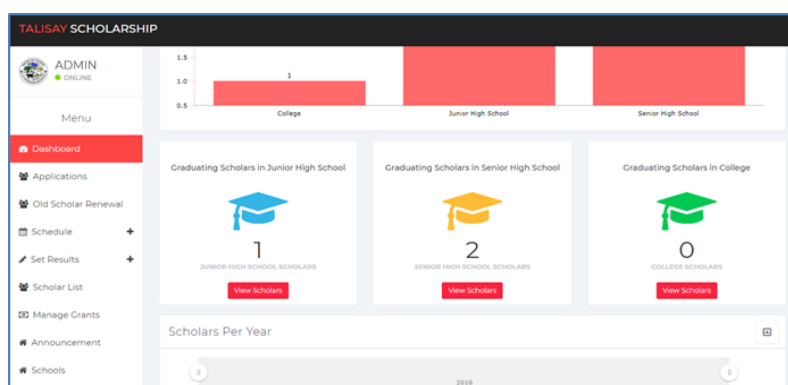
TALISAY SCHOLARSHIP

ADMIN
ONLINE

Menu

Dashboard
Applications
Old Scholar Renewal
Schedule +
Set Results +
Scholar List
Manage Grants
Announcement
Schools

1.5
1.0
0.5
1
College
Junior High School
Senior High School

Graduating Scholars in Junior High School
1
JUNIOR HIGH SCHOOL SCHOLARS
View Scholars

Graduating Scholars in Senior High School
2
SENIOR HIGH SCHOOL SCHOLARS
View Scholars

Graduating Scholars in College
0
COLLEGE SCHOLARS
View Scholars

Scholars Per Year

2018